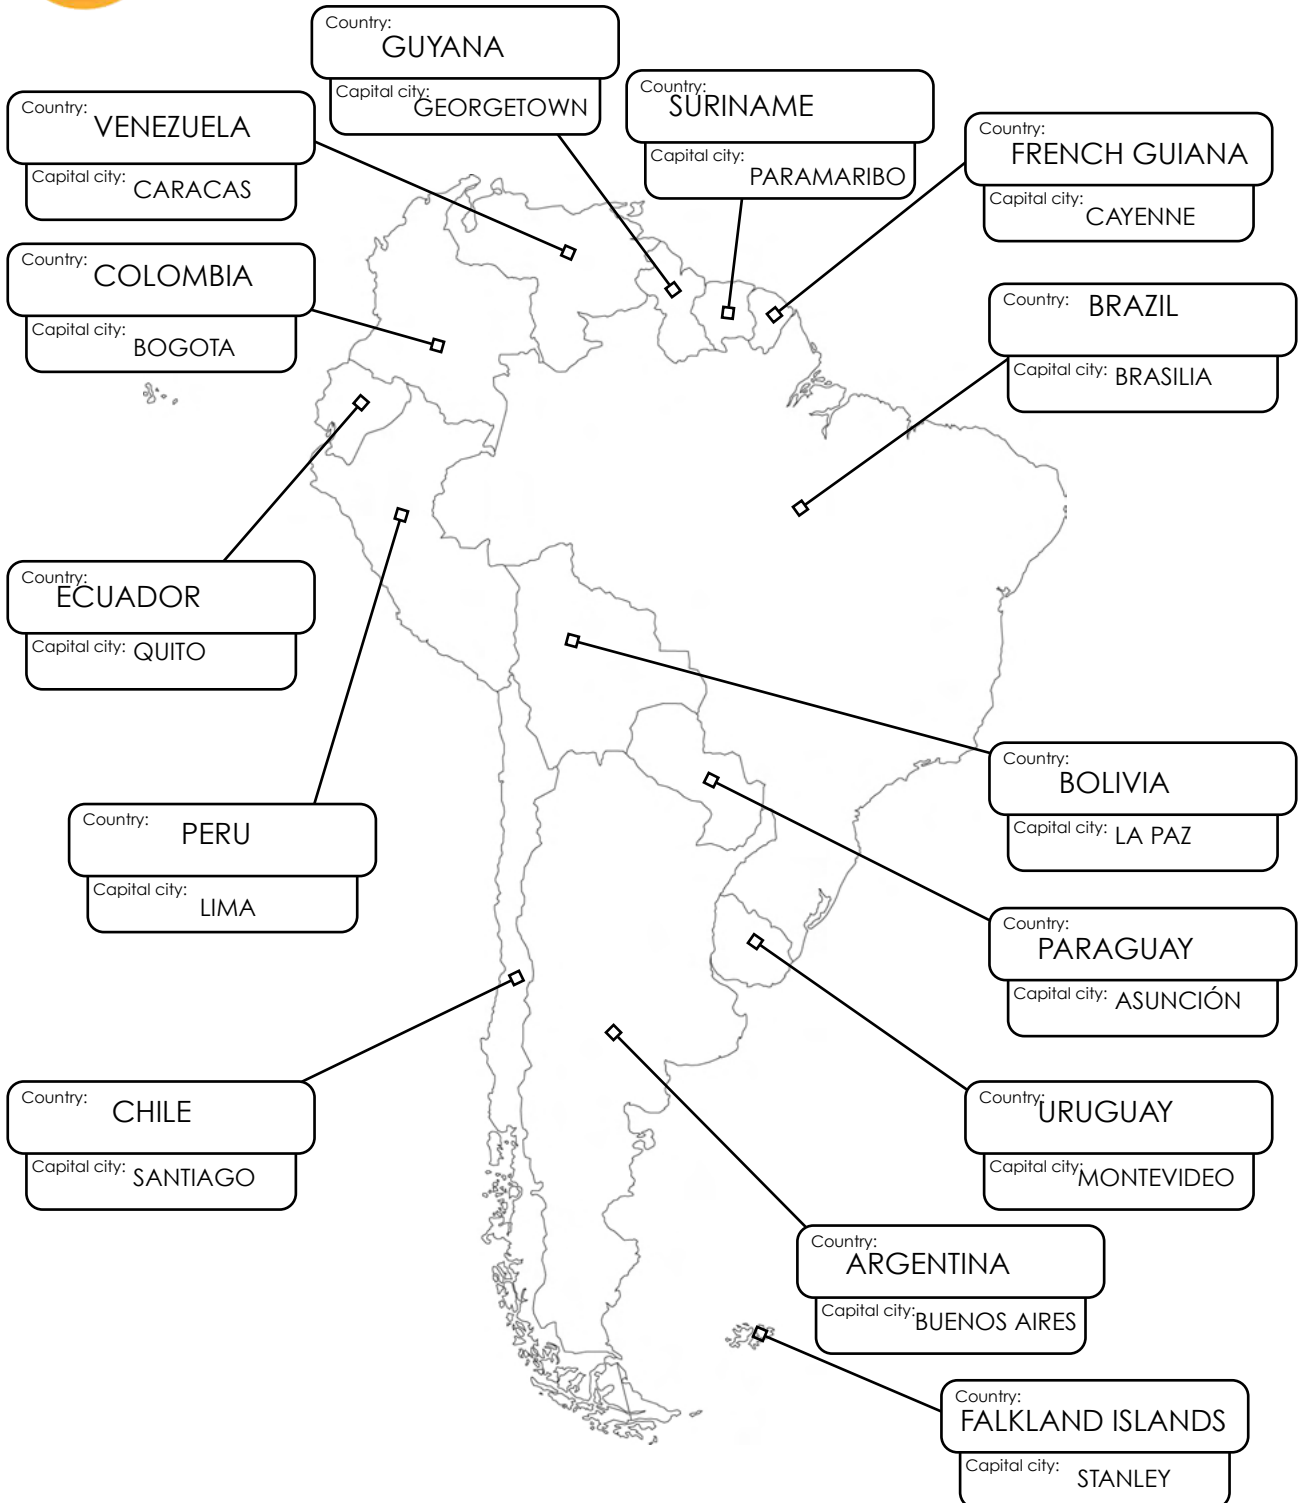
Country: GUYANA
Capital city: GEORGETOWN

Country: VENEZUELA
Capital city: CARACAS

Country: SURINAME
Capital city: PARAMARIBO

Country: FRENCH GUIANA
Capital city: CAYENNE

Country: COLOMBIA
Capital city: BOGOTA

Country: BRAZIL
Capital city: BRASILIA

Country: ECUADOR
Capital city: QUITO

Country: BOLIVIA
Capital city: LA PAZ

Country: PERU
Capital city: LIMA

Country: PARAGUAY
Capital city: ASUNCIÓN

Country: URUGUAY
Capital city: MONTEVIDEO

Country: CHILE
Capital city: SANTIAGO

Country: ARGENTINA
Capital city: BUENOS AIRES

Country: FALKLAND ISLANDS
Capital city: STANLEY